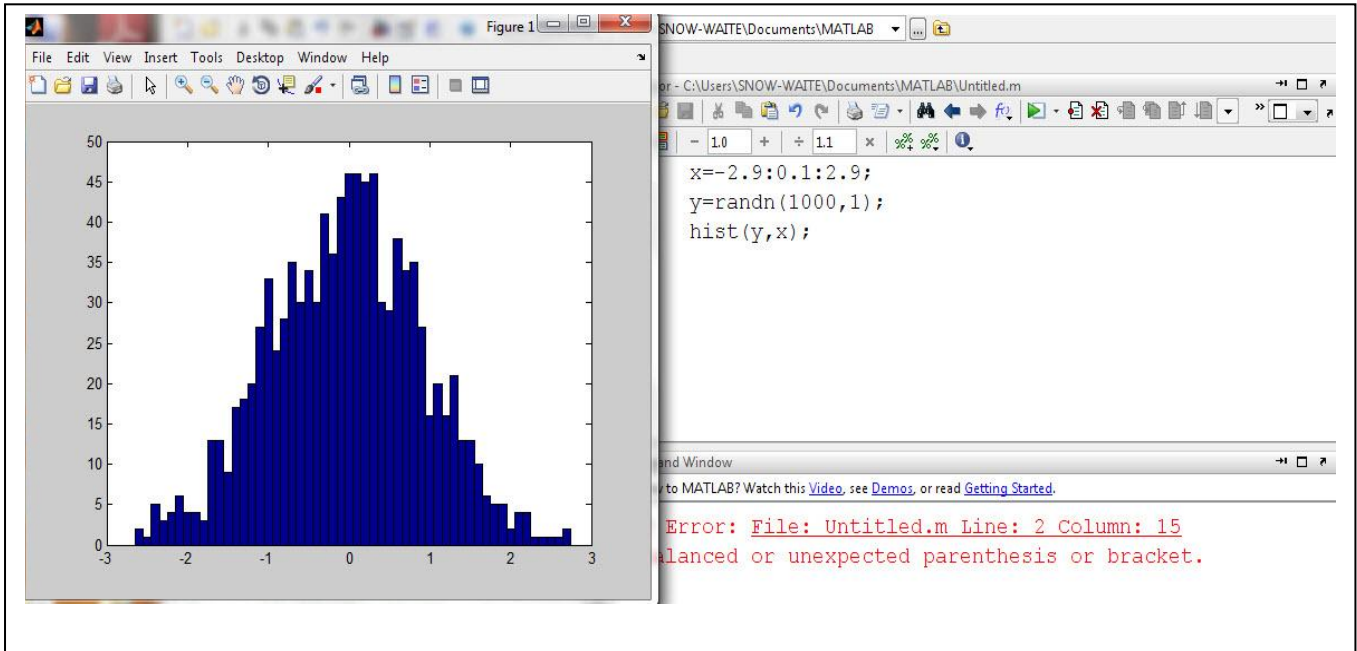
Figure 1

File Edit View Insert Tools Desktop Window Help

50
45
40
35
30
25
20
15
10
5
0
-3 -2 -1 0 1 2 3

SNOW-WAITE\Documents\MATLAB

or - C:\Users\SNOW-WAITE\Documents\MATLAB\Untitled.m

- 1.0 + ÷ 1.1 ×

x=-2.9:0.1:2.9;
y=randn(1000,1);
hist(y,x);

nd Window

to MATLAB? Watch this Video, see Demos, or read Getting Started.

Error: File: Untitled.m Line: 2 Column: 15
alanced or unexpected parenthesis or bracket.